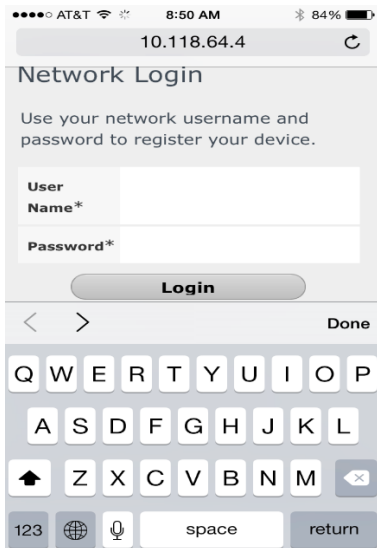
●●●●○ AT&T 8:50 AM 84%

10.118.64.4

Network Login

Use your network username and password to register your device.

User Name*

Password*

Login

Done

Q W E R T Y U I O P

A S D F G H J K L

Z X C V B N M

123

space

return